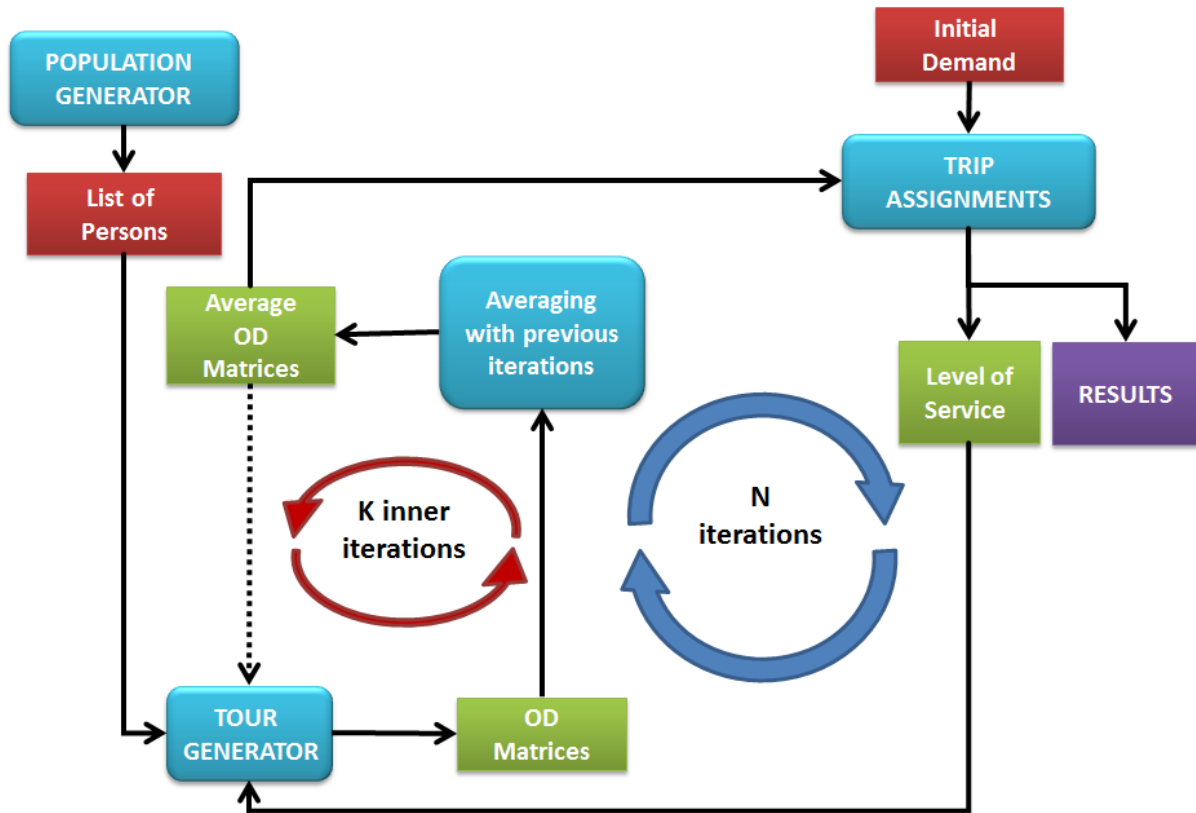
POPULATION GENERATOR

Initial Demand

List of Persons

TRIP ASSIGNMENTS

Average OD Matrices

Averaging with previous iterations

Level of Service

RESULTS

K inner iterations

N iterations

TOUR GENERATOR

OD Matrices